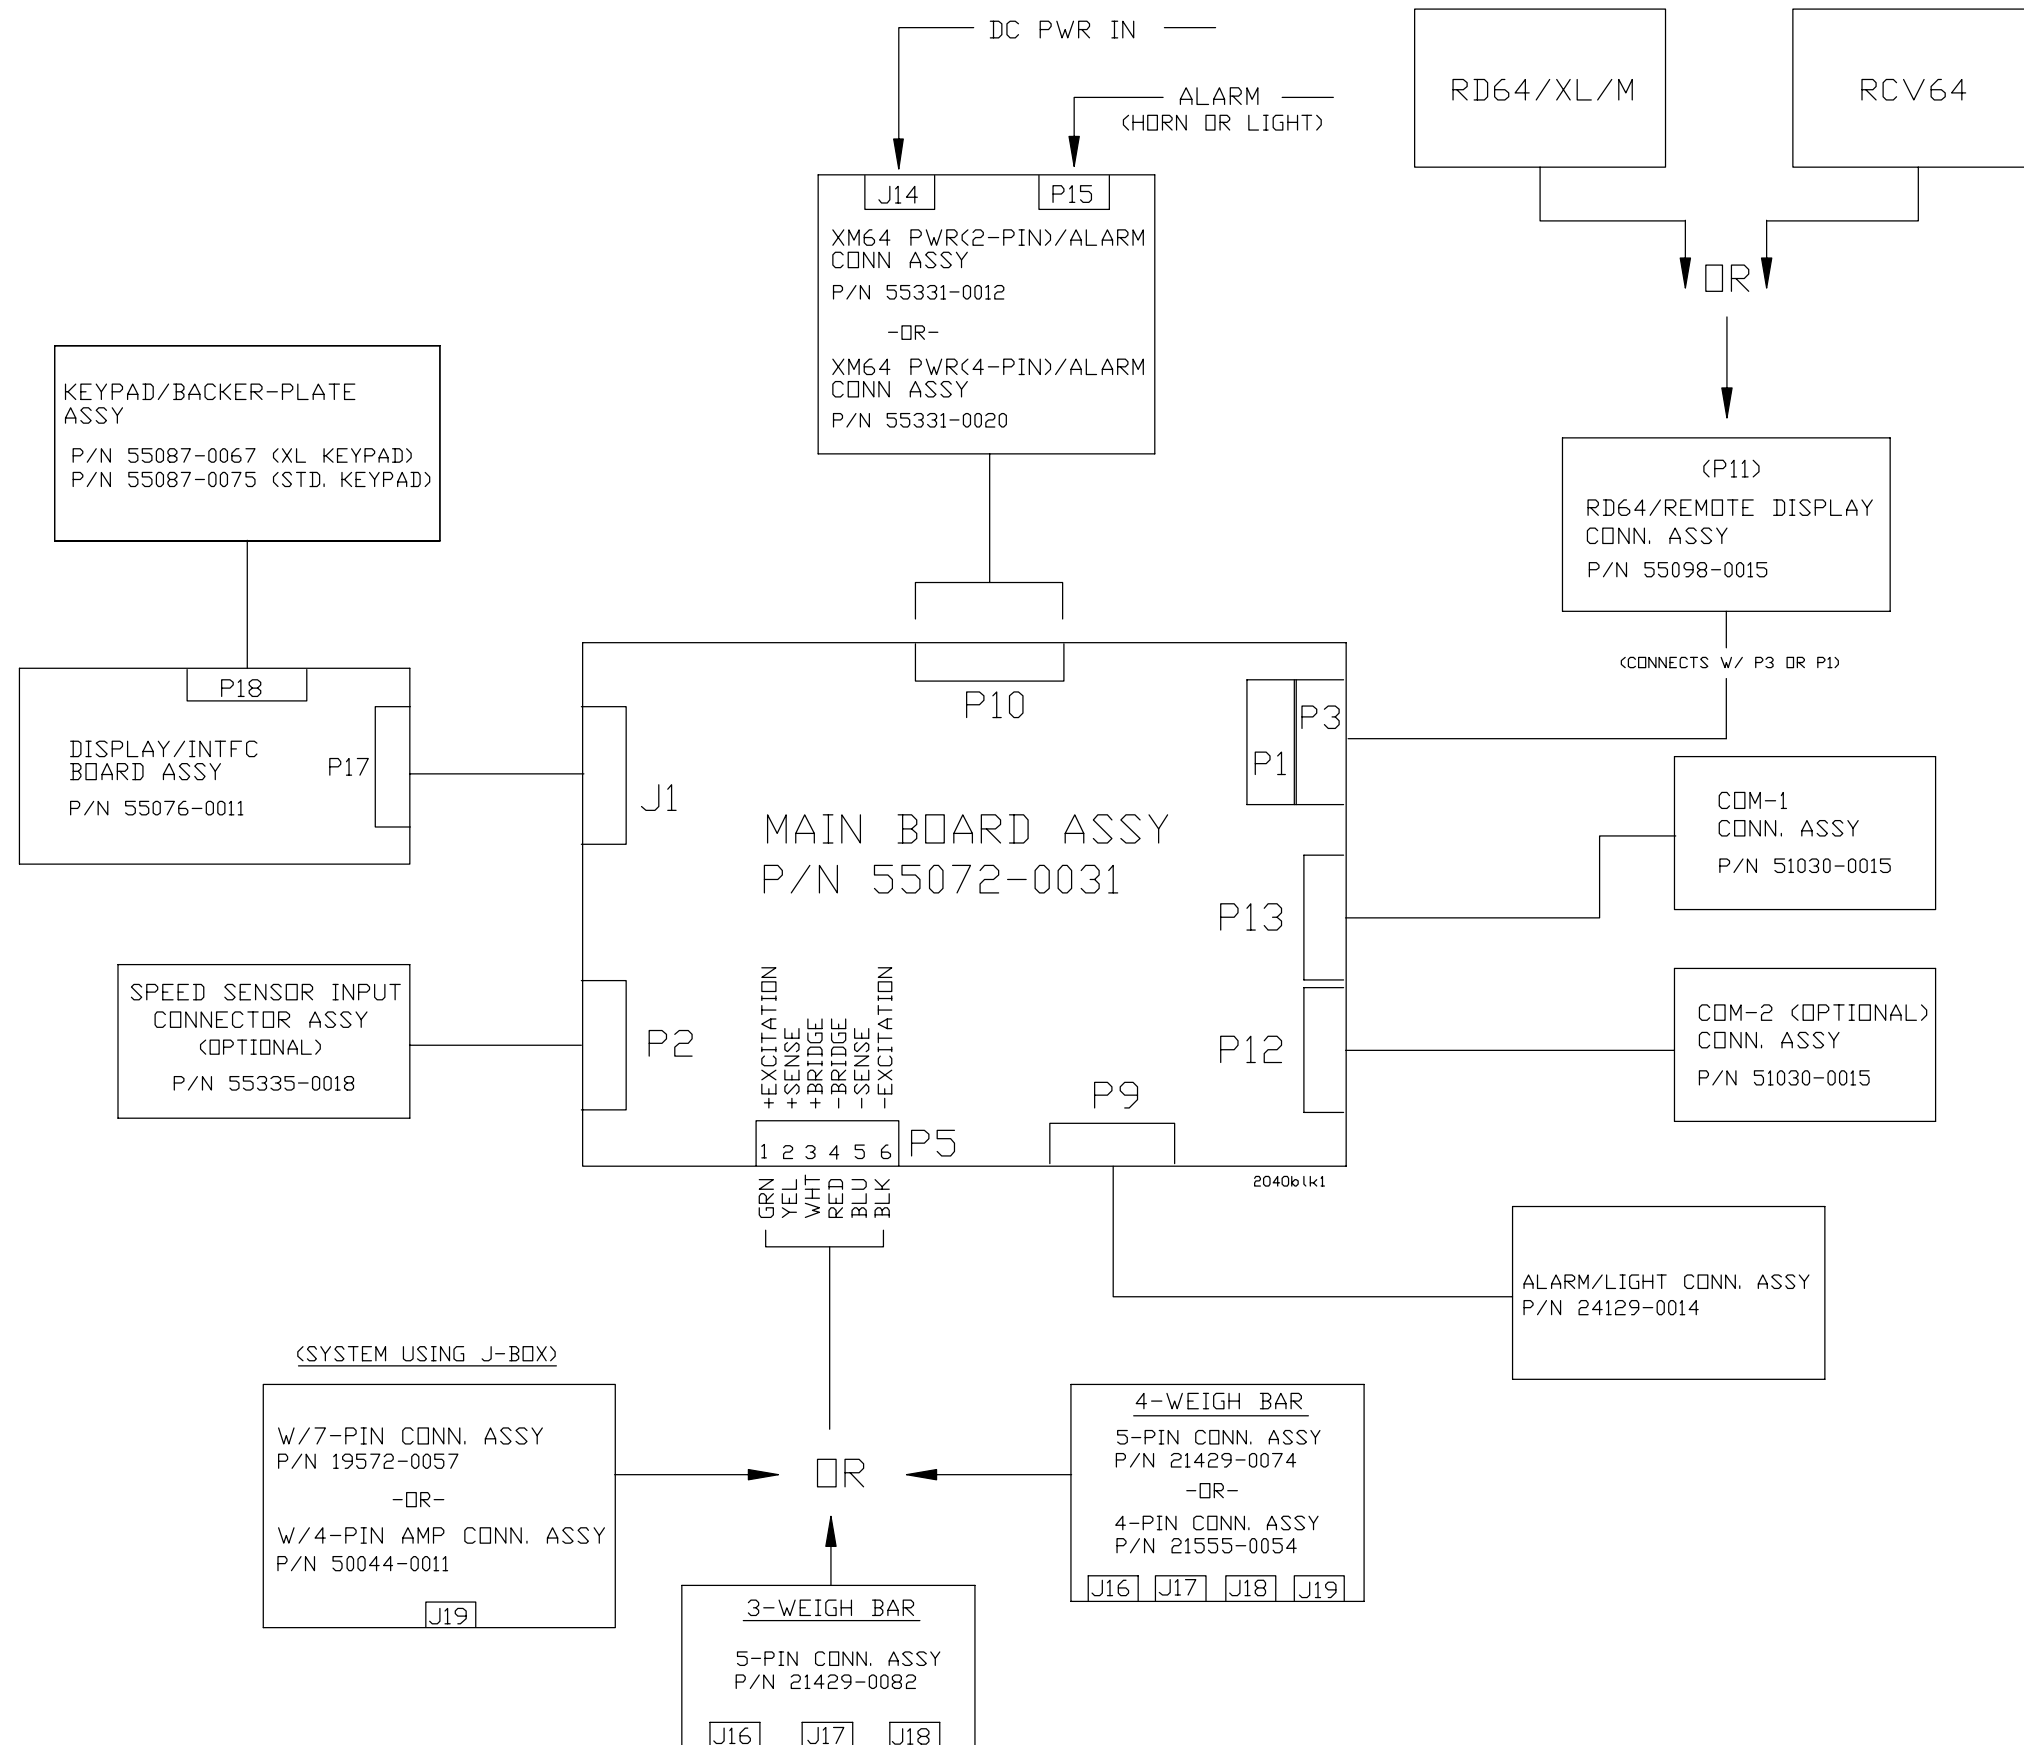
DC PWR IN

ALARM
(HORN OR LIGHT)

RD64/XL/M

RCV64

OR

J14

P15

XM64 PWR(2-PIN)/ALARM CONN ASSY
P/N 55331-0012
-OR-
XM64 PWR(4-PIN)/ALARM CONN ASSY
P/N 55331-0020

KEYPAD/BACKER-PLATE ASSY
P/N 55087-0067 (XL KEYPAD)
P/N 55087-0075 (STD. KEYPAD)

(P11)
RD64/REMOTE DISPLAY CONN. ASSY
P/N 55098-0015

(CONNECTS W/ P3 OR P1)

P18

DISPLAY/INTFC BOARD ASSY
P/N 55076-0011

P17

P10

P3

P1

J1

MAIN BOARD ASSY
P/N 55072-0031

COM-1 CONN. ASSY
P/N 51030-0015

P13

SPEED SENSOR INPUT CONNECTOR ASSY
(OPTIONAL)
P/N 55335-0018

P2

+EXCITATION
+SENSE
+BRIDGE
-BRIDGE
-SENSE
-EXCITATION

P12

COM-2 (OPTIONAL) CONN. ASSY
P/N 51030-0015

P9

1 2 3 4 5 6

P5

2040blk1

GRN
YEL
WHT
RED
BLU
BLK

ALARM/LIGHT CONN. ASSY
P/N 24129-0014

(SYSTEM USING J-BOX)

W/7-PIN CONN. ASSY
P/N 19572-0057
-OR-
W/4-PIN AMP CONN. ASSY
P/N 50044-0011

J19

OR

4-WEIGH BAR
5-PIN CONN. ASSY
P/N 21429-0074
-OR-
4-PIN CONN. ASSY
P/N 21555-0054

J16 J17 J18 J19

3-WEIGH BAR
5-PIN CONN. ASSY
P/N 21429-0082

J16 J17 J18